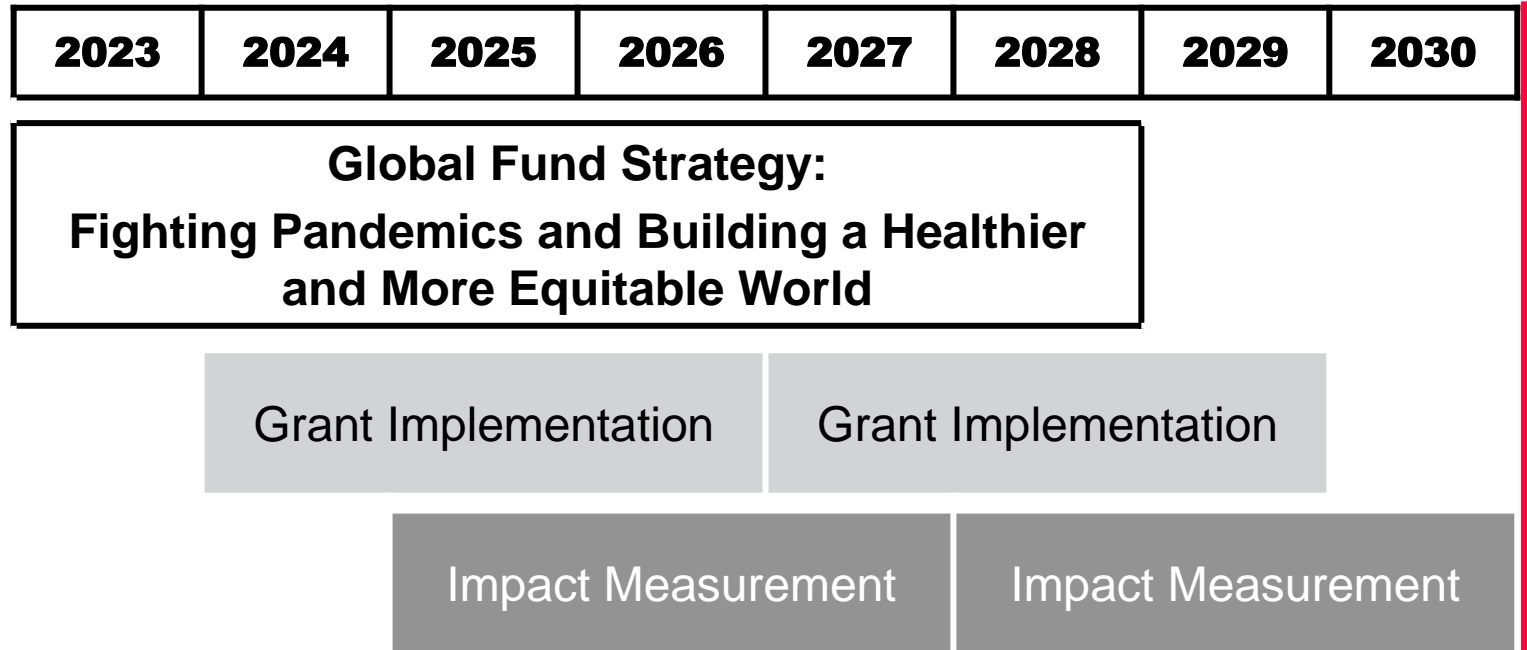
| 2023 | 2024 | 2025 | 2026 | 2027 | 2028 | 2029 | 2030 |
|---|---|---|---|---|---|---|---|

Global Fund Strategy:
Fighting Pandemics and Building a Healthier and More Equitable World

Grant Implementation

Grant Implementation

Impact Measurement

Impact Measurement